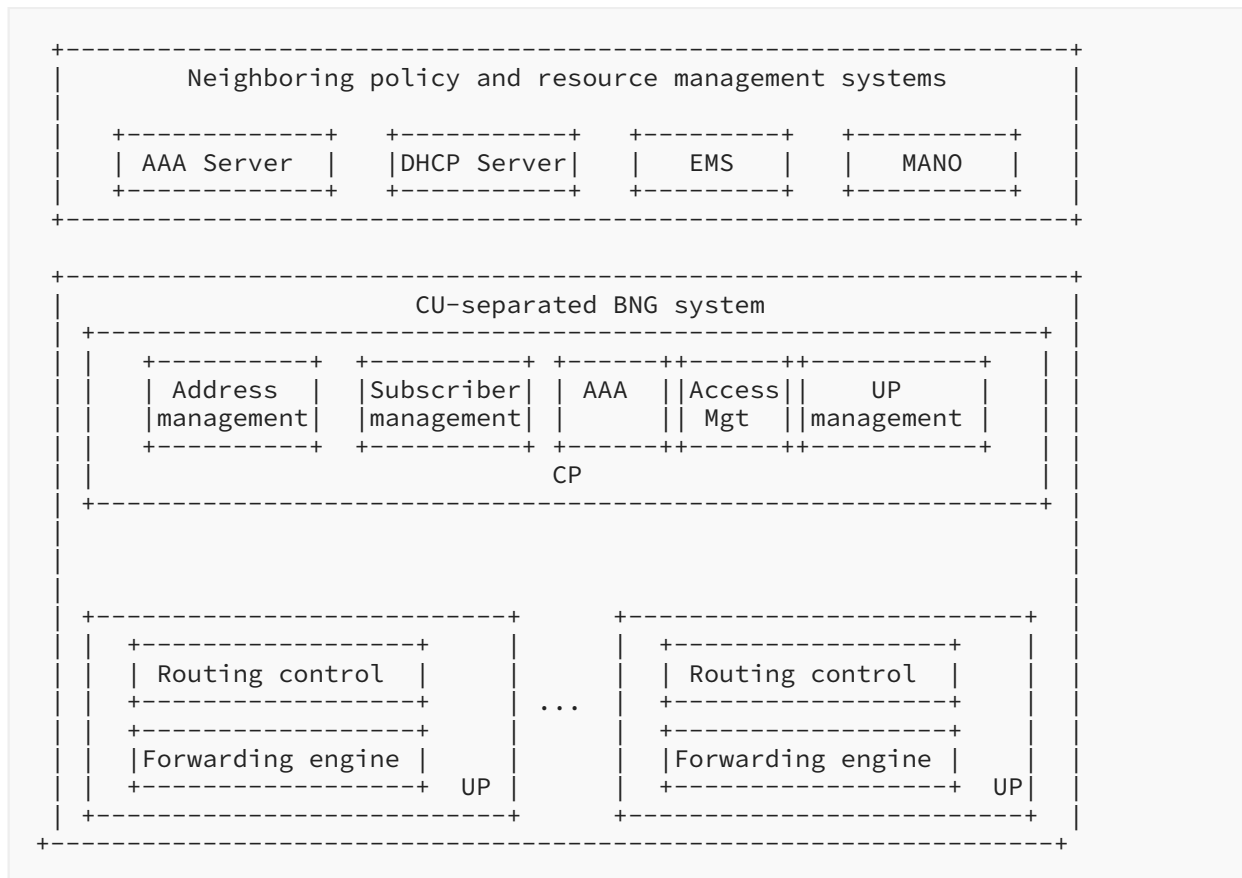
Neighboring policy and resource management systems

AAA Server

DHCP Server

EMS

MANO

CU-separated BNG system

Address management

Subscriber management

AAA

Access Mgt

UP management

CP

Routing control

Forwarding engine

UP

...

Routing control

Forwarding engine

UP